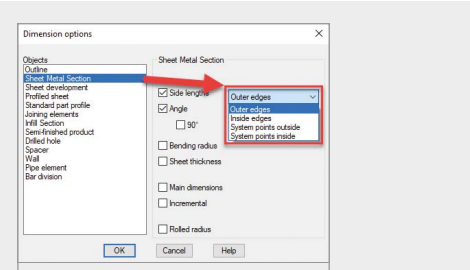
Dimension options

Objects
Outline
Sheet Metal Section
Sheet development
Profiled sheet
Standard part profile
Joining elements
Infill Section
Semi-finished product
Drilled hole
Spacer
Wall
Pipe element
Bar division

Sheet Metal Section

Side lengths
Outer edges
Outer edges
Inside edges
System points outside
System points inside
Angle
90°
Bending radius
Sheet thickness
Main dimensions
Incremental
Rolled radius

OK
Cancel
Help